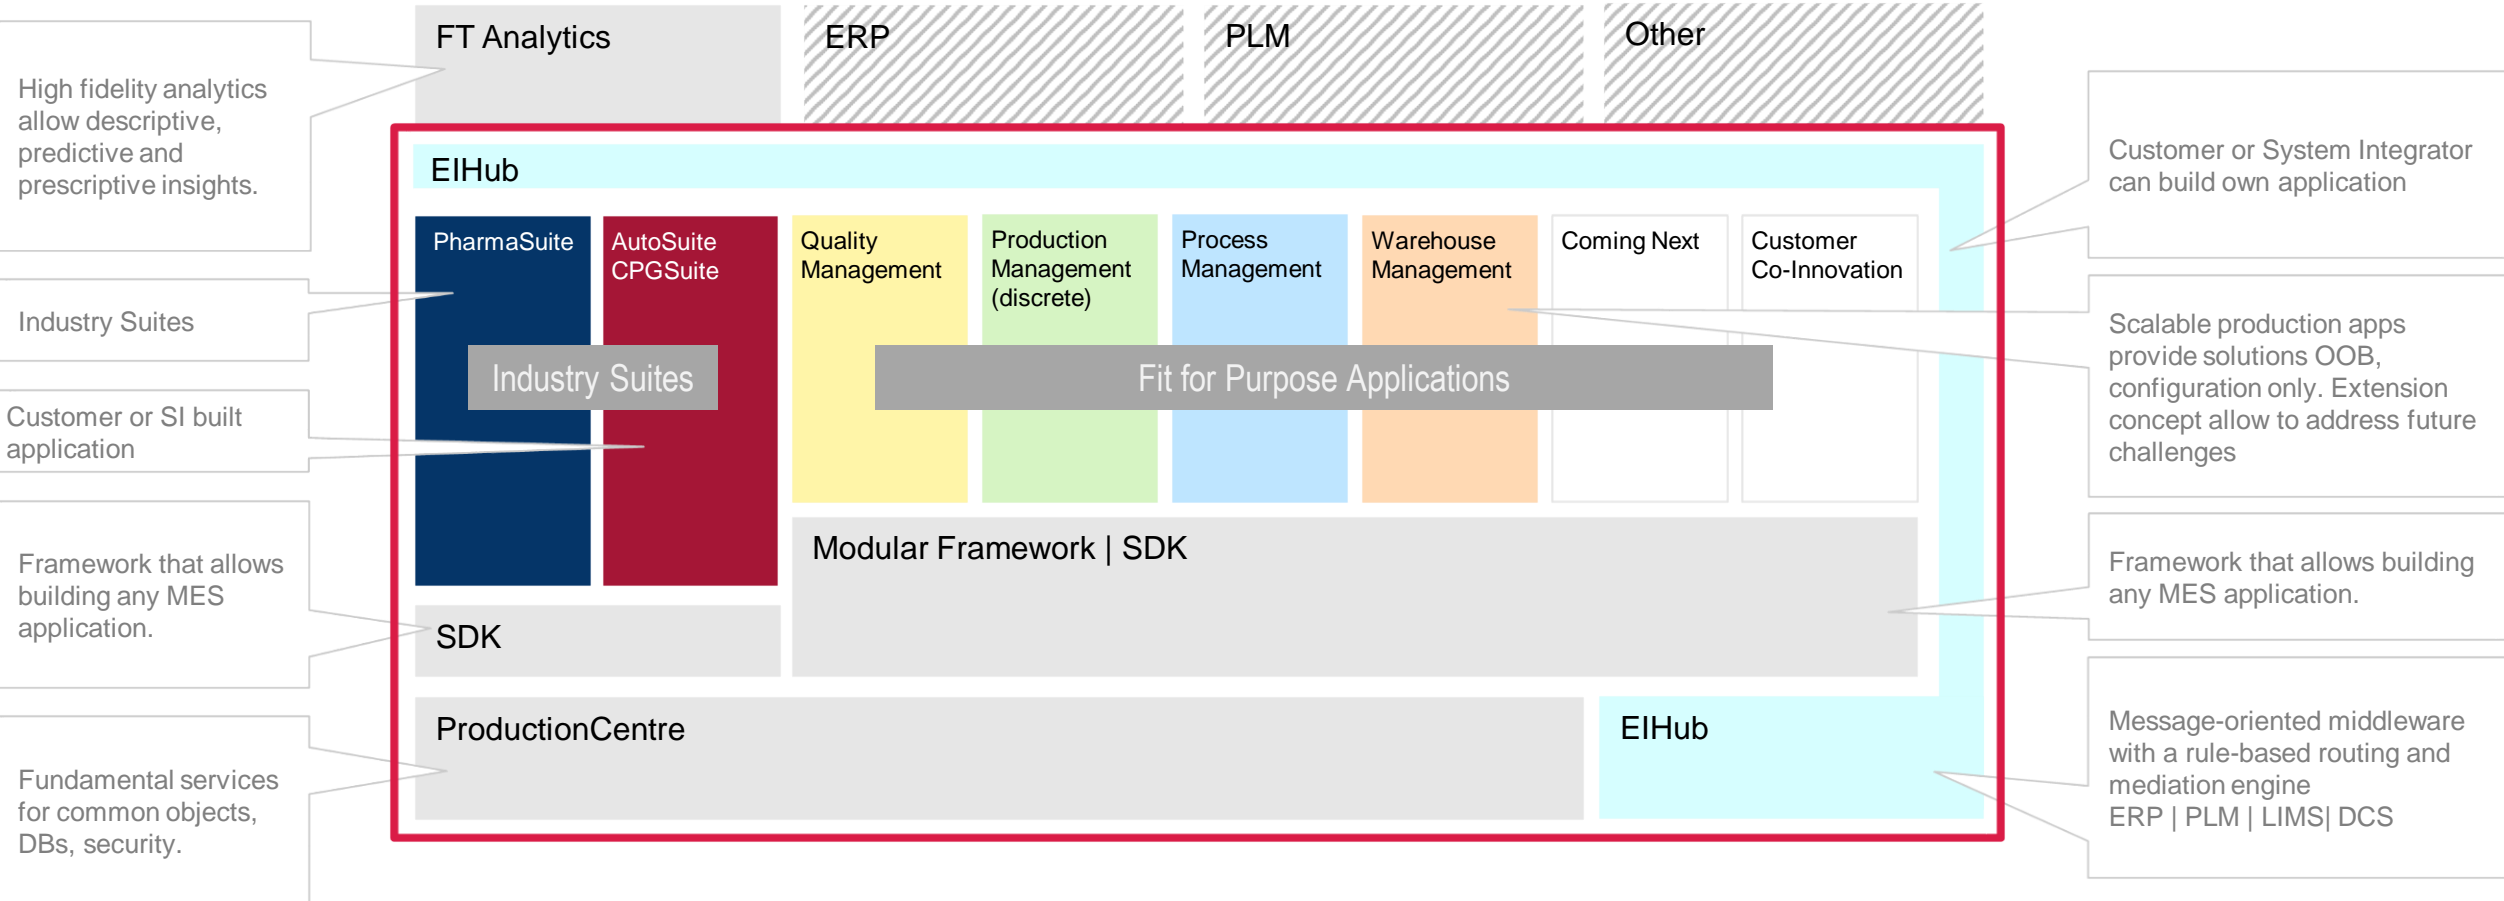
High fidelity analytics allow descriptive, predictive and prescriptive insights.

Industry Suites

Customer or SI built application

Framework that allows building any MES application.

Fundamental services for common objects, DBs, security.

FT Analytics

ERP

PLM

Other

EIHub

PharmaSuite

AutoSuite CPGSuite

Quality Management

Production Management (discrete)

Process Management

Warehouse Management

Coming Next

Customer Co-Innovation

Industry Suites

Fit for Purpose Applications

Modular Framework | SDK

SDK

ProductionCentre

EIHub

Customer or System Integrator can build own application

Scalable production apps provide solutions OOB, configuration only. Extension concept allow to address future challenges

Framework that allows building any MES application.

Message-oriented middleware with a rule-based routing and mediation engine
ERP | PLM | LIMS| DCS